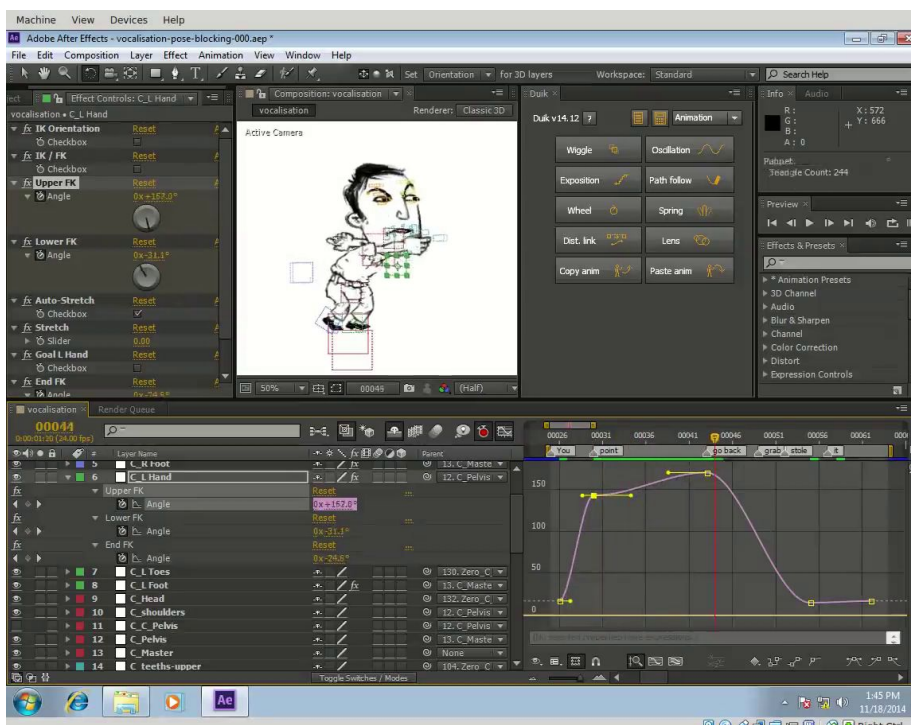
Machine View Devices Help

Adobe After Effects - vocalisation-pose-blocking-000.aep *

File Edit Composition Layer Effect Animation View Window Help

Set Orientation for 3D layers Workspace: Standard Search Help

Effect Controls: C_L Hand

vocalisation • C_L Hand

fx IK Orientation Reset
Checkbox
fx IK / FK Reset
Checkbox
fx Upper FK Reset
Angle 0x+152.0°
fx Lower FK Reset
Angle 0x-31.1°
fx Auto-Stretch Reset
Checkbox
fx Stretch Reset
Slider 0.00
fx Goal L Hand Reset
Checkbox
fx End FK Reset
Angle 0x-24.5°

Composition: vocalisation

vocalisation Renderer: Classic 3D

Active Camera

50% 00049 (Half)

Duik

Duik v14.12 ? Animation

Wiggle Oscillation
Exposition Path follow
Wheel Spring
Dist. link Lens
Copy anim Paste anim

Info Audio

R :
G :
B :
A : 0
X : 572
Y : 666

Puppet
Seadgle Count: 244

Preview

Effects & Presets

* Animation Presets
3D Channel
Audio
Blur & Sharpen
Channel
Color Correction
Distort
Expression Controls

vocalisation Render Queue

00044
0:00:01:20 (24.00 fps)

Layer Name Parent

5 C_R Foot 13. C_Maste
6 C_L Hand 12. C_Pelvis
Upper FK Reset
Angle 0x+152.0°
Lower FK Reset
Angle 0x-31.1°
End FK Reset
Angle 0x-24.5°
7 C_L Toes 130. Zero_C
8 C_L Foot 13. C_Maste
9 C_Head 132. Zero_C
10 C_shoulders 12. C_Pelvis
11 C_C_Pelvis 12. C_Pelvis
12 C_Pelvis 13. C_Maste
13 C_Master None
14 C_teeths-upper 104. Zero_C

Toggle Switches / Modes

00026 00031 00036 00041 00046 00051 00056 00061

You point go back grab stole it

150
100
50
0

1:45 PM
11/18/2014

Right Ctrl